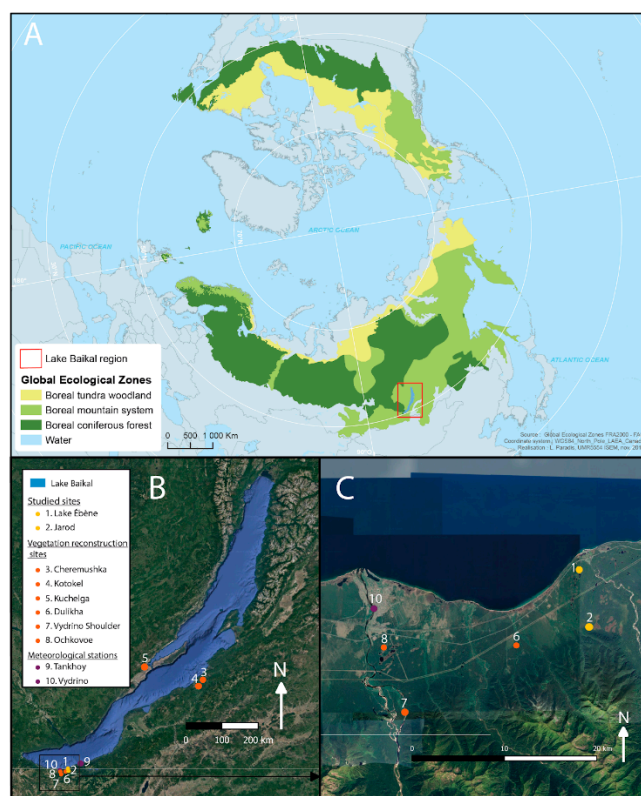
A

PACIFIC OCEAN

ARCTIC OCEAN

ATLANTIC OCEAN

Lake Baikal region

Global Ecological Zones

Boreal tundra woodland

Boreal mountain system

Boreal coniferous forest

Water

0 500 1 000 Km

Source : Global Ecological Zones FRA2000 - FA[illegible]
Coordinate system: WGS84_North_Pole_LAEA_Canad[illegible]
Realisation : L. Paradis, MNR0304 ISEM, mai 201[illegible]

B

Lake Baikal

Studied sites
1. Lake Ébène
2. Jarod

Vegetation reconstruction sites
3. Cheremushka
4. Kotokel
5. Kucheiga
6. Dulikha
7. Vydrino Shoulder
8. Ochkovoe

Meteorological stations
9. Tankhoy
10. Vydrino

N

0 100 200 km

5
4 3
10 1 2 9
8 7 6

C

1
2
10
8
6
7

N

0 10 20 km